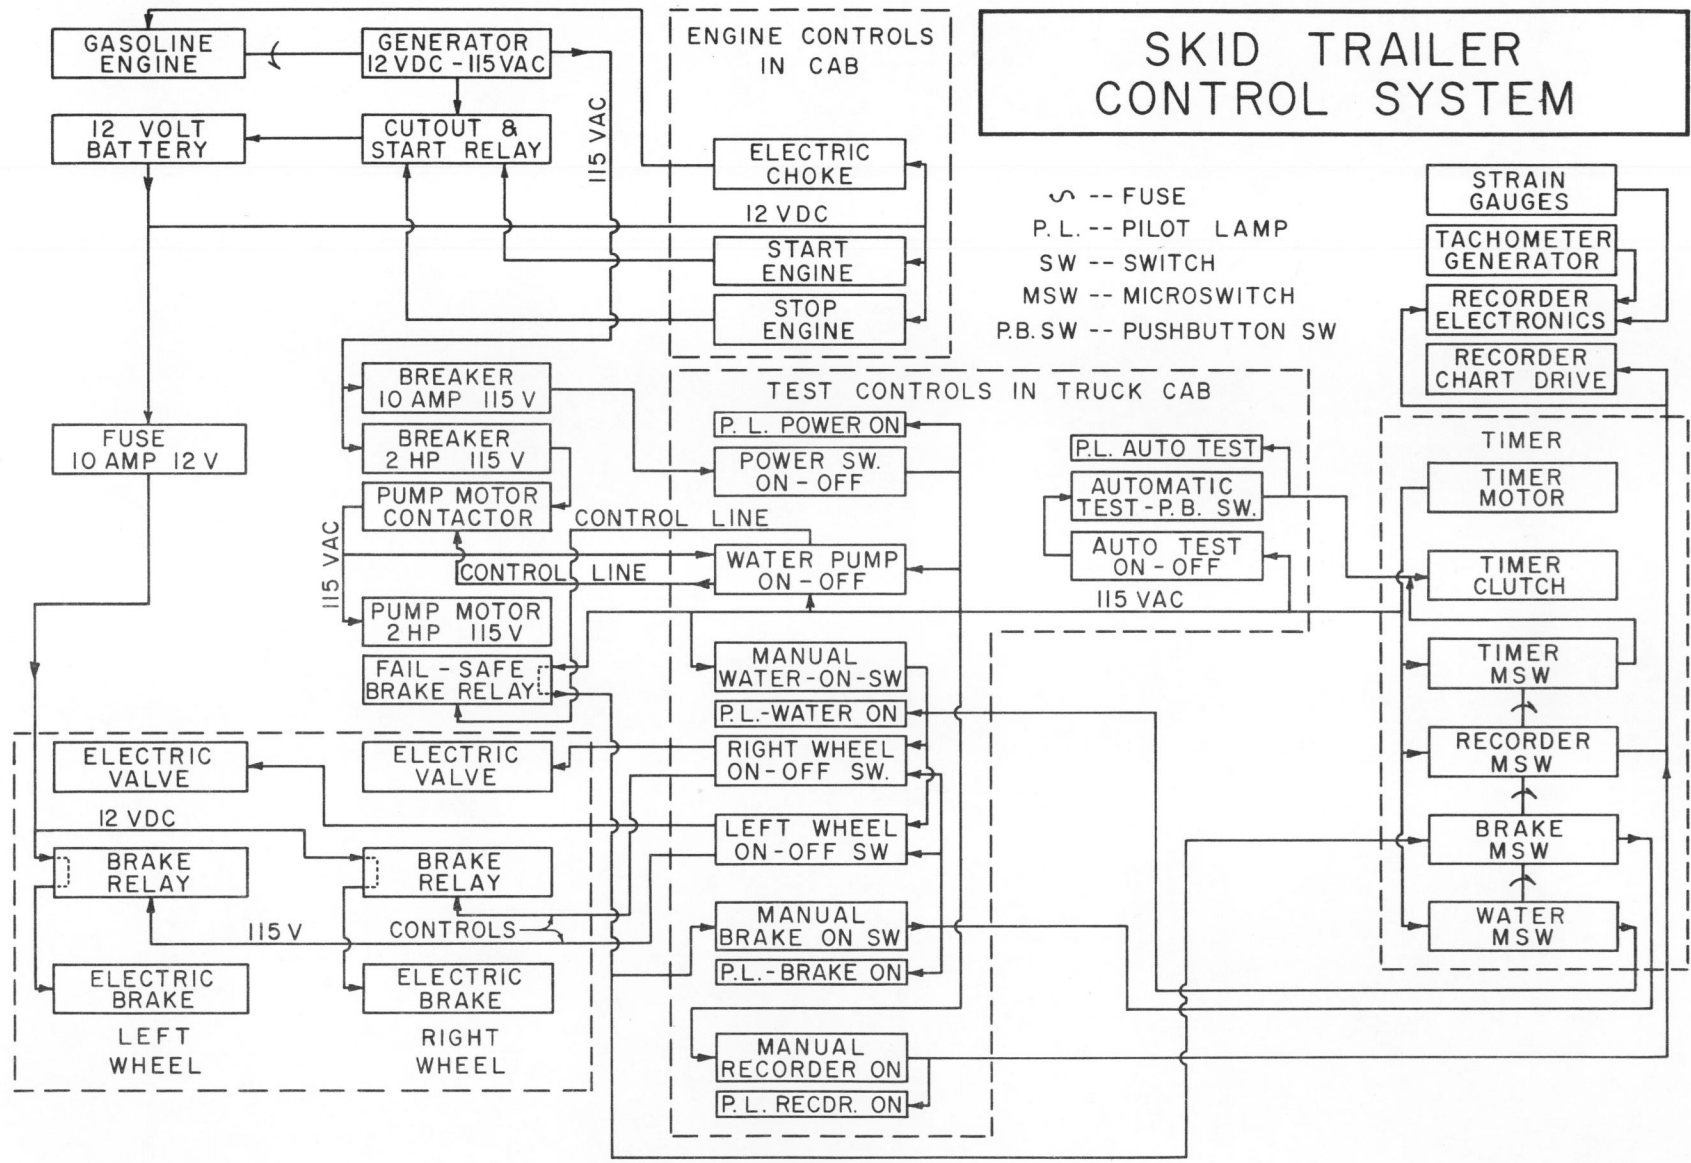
SKID TRAILER CONTROL SYSTEM

GASOLINE ENGINE
GENERATOR 12 VDC - 115 VAC
12 VOLT BATTERY
CUTOUT & START RELAY
115 VAC

ENGINE CONTROLS IN CAB
ELECTRIC CHOKE
12 VDC
START ENGINE
STOP ENGINE

∽ -- FUSE
P. L. -- PILOT LAMP
SW -- SWITCH
MSW -- MICROSWITCH
P.B. SW -- PUSHBUTTON SW

STRAIN GAUGES
TACHOMETER GENERATOR
RECORDER ELECTRONICS
RECORDER CHART DRIVE

FUSE 10 AMP 12 V
BREAKER 10 AMP 115 V
BREAKER 2 HP 115 V
PUMP MOTOR CONTACTOR
115 VAC
CONTROL LINE
CONTROL LINE
PUMP MOTOR 2 HP 115 V
FAIL - SAFE BRAKE RELAY

TEST CONTROLS IN TRUCK CAB
P. L. POWER ON
POWER SW. ON - OFF
WATER PUMP ON - OFF
MANUAL WATER-ON-SW
P.L.-WATER ON
RIGHT WHEEL ON-OFF SW.
LEFT WHEEL ON-OFF SW
MANUAL BRAKE ON SW
P.L.-BRAKE ON
MANUAL RECORDER ON
P.L. RECDR. ON

P.L. AUTO TEST
AUTOMATIC TEST-P.B. SW.
AUTO TEST ON - OFF
115 VAC

TIMER
TIMER MOTOR
TIMER CLUTCH
TIMER MSW
RECORDER MSW
BRAKE MSW
WATER MSW

ELECTRIC VALVE
ELECTRIC VALVE
12 VDC
BRAKE RELAY
BRAKE RELAY
115 V
CONTROLS
ELECTRIC BRAKE
ELECTRIC BRAKE
LEFT WHEEL
RIGHT WHEEL